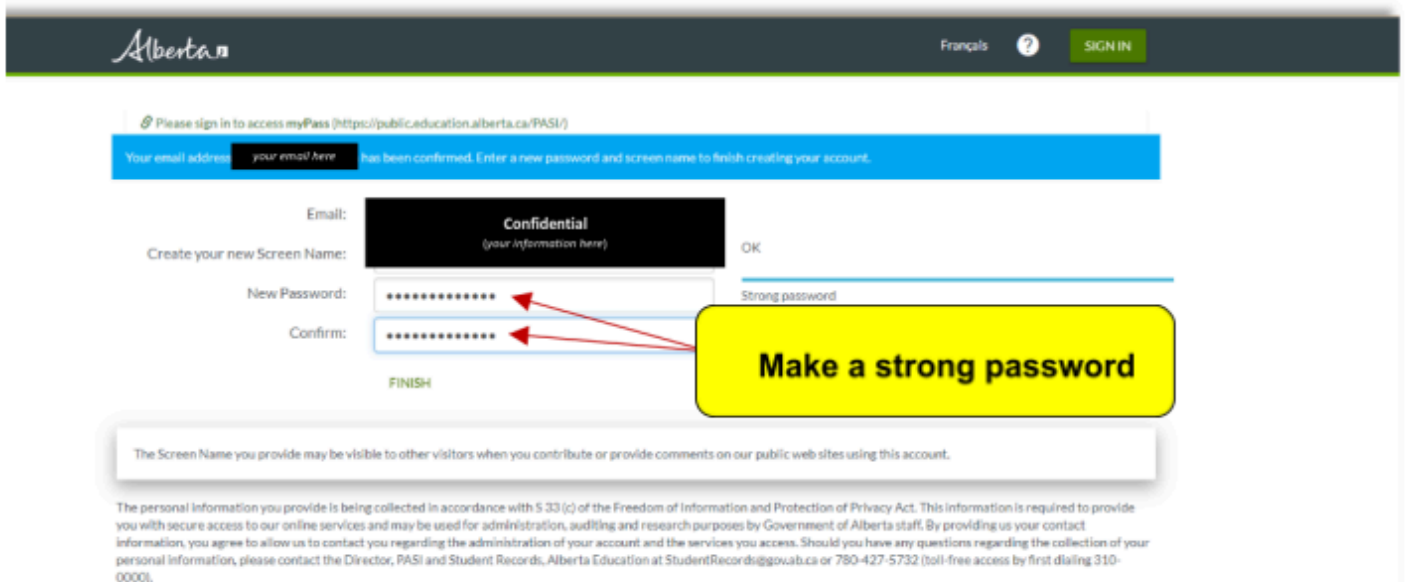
Alberta

Français ? SIGN IN

Please sign in to access myPass (https://public.education.alberta.ca/PASI/)

Your email address your email here has been confirmed. Enter a new password and screen name to finish creating your account.

Email:

Create your new Screen Name:

Confidential
(your information here)

OK

New Password: •••••••••••••

Strong password

Confirm: •••••••••••••

Make a strong password

FINISH

The Screen Name you provide may be visible to other visitors when you contribute or provide comments on our public web sites using this account.

The personal information you provide is being collected in accordance with S 33 (c) of the Freedom of Information and Protection of Privacy Act. This information is required to provide you with secure access to our online services and may be used for administration, auditing and research purposes by Government of Alberta staff. By providing us your contact information, you agree to allow us to contact you regarding the administration of your account and the services you access. Should you have any questions regarding the collection of your personal information, please contact the Director, PASI and Student Records, Alberta Education at StudentRecords@gov.ab.ca or 780-427-5732 (toll-free access by first dialing 310-0000).